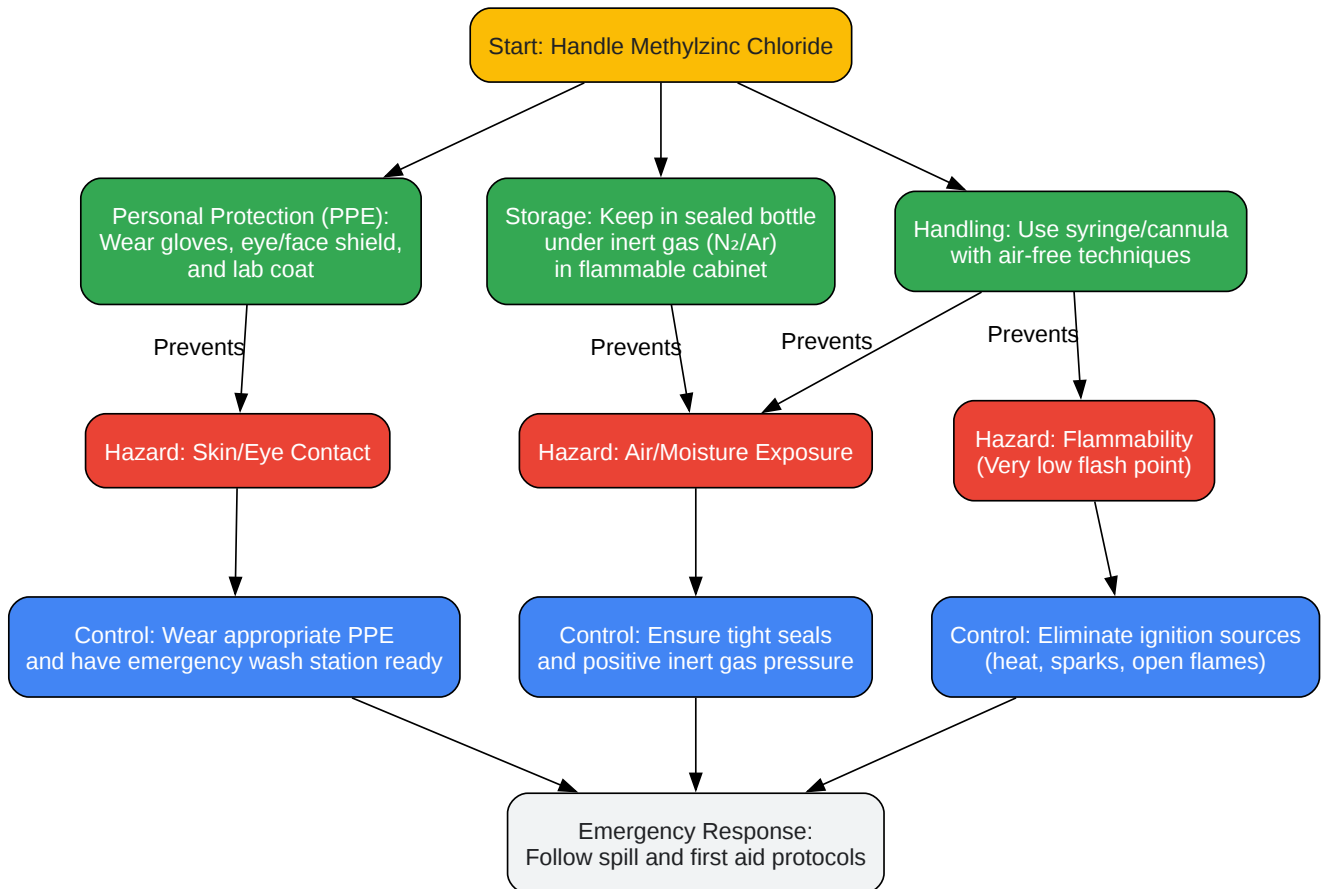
Start: Handle Methylzinc Chloride

Personal Protection (PPE): Wear gloves, eye/face shield, and lab coat

Storage: Keep in sealed bottle under inert gas ($N_2$/Ar) in flammable cabinet

Handling: Use syringe/cannula with air-free techniques

Prevents

Prevents

Prevents

Prevents

Hazard: Skin/Eye Contact

Hazard: Air/Moisture Exposure

Hazard: Flammability (Very low flash point)

Control: Wear appropriate PPE and have emergency wash station ready

Control: Ensure tight seals and positive inert gas pressure

Control: Eliminate ignition sources (heat, sparks, open flames)

Emergency Response: Follow spill and first aid protocols